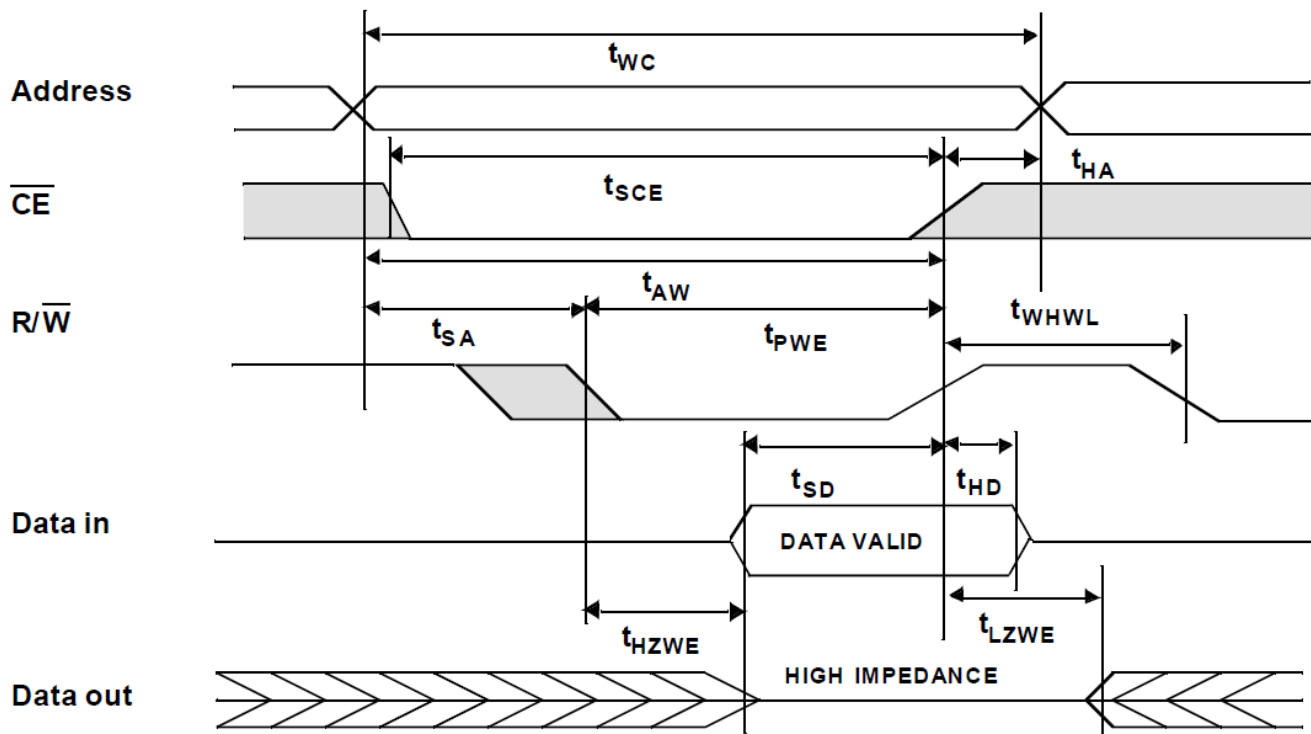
$t_{WC}$

Address

$t_{HA}$

$\overline{CE}$

$t_{SCE}$

$t_{AW}$

$R/\overline{W}$

$t_{SA}$

$t_{PWE}$

$t_{WHWL}$

$t_{SD}$

$t_{HD}$

Data in

DATA VALID

$t_{HZWE}$

$t_{LZWE}$

Data out

HIGH IMPEDANCE